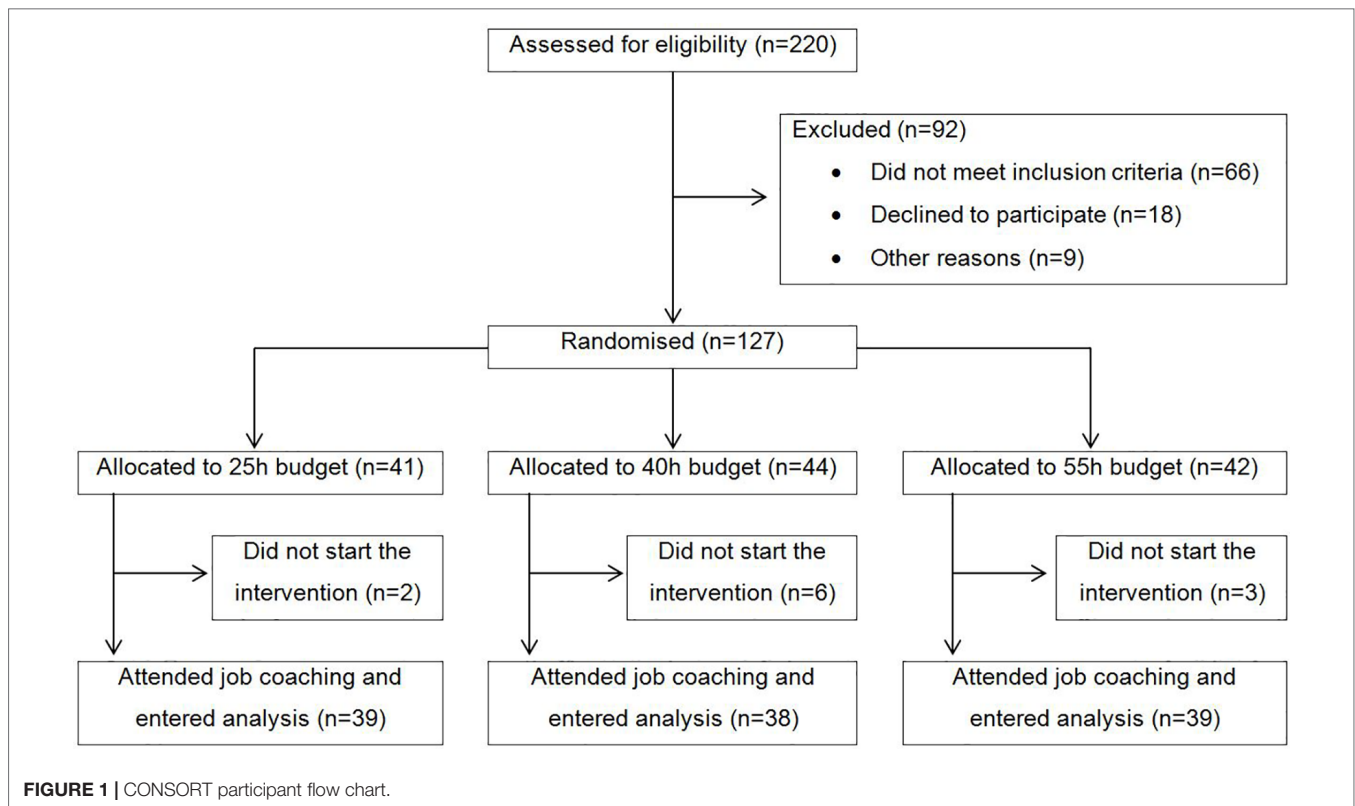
Assessed for eligibility (n=220)

Excluded (n=92)
- Did not meet inclusion criteria (n=66)
- Declined to participate (n=18)
- Other reasons (n=9)

Randomised (n=127)

Allocated to 25h budget (n=41)

Allocated to 40h budget (n=44)

Allocated to 55h budget (n=42)

Did not start the intervention (n=2)

Did not start the intervention (n=6)

Did not start the intervention (n=3)

Attended job coaching and entered analysis (n=39)

Attended job coaching and entered analysis (n=38)

Attended job coaching and entered analysis (n=39)

FIGURE 1 | CONSORT participant flow chart.